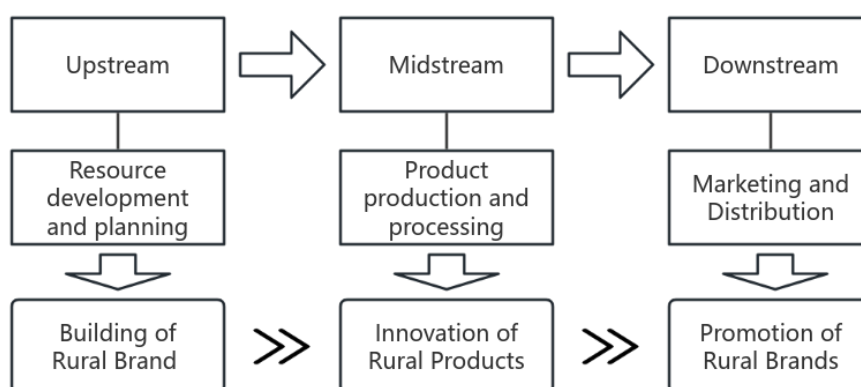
Upstream

Midstream

Downstream

Resource development and planning

Product production and processing

Marketing and Distribution

Building of Rural Brand

Innovation of Rural Products

Promotion of Rural Brands